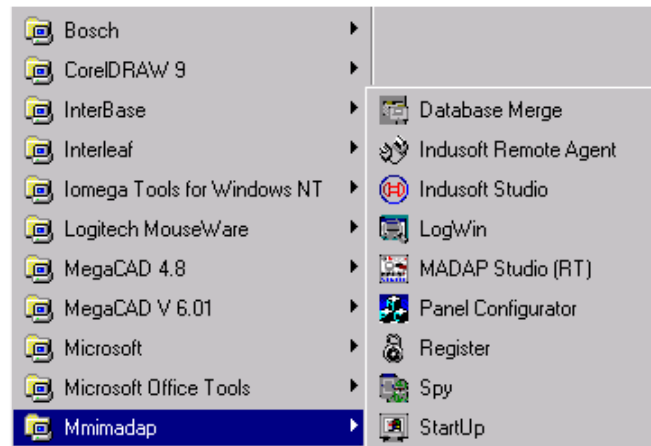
Bosch
CorelDRAW 9
InterBase
Interleaf
Iomega Tools for Windows NT
Logitech MouseWare
MegaCAD 4.8
MegaCAD V 6.01
Microsoft
Microsoft Office Tools
Mmimadap

Database Merge
Indusoft Remote Agent
Indusoft Studio
LogWin
MADAP Studio (RT)
Panel Configurator
Register
Spy
StartUp